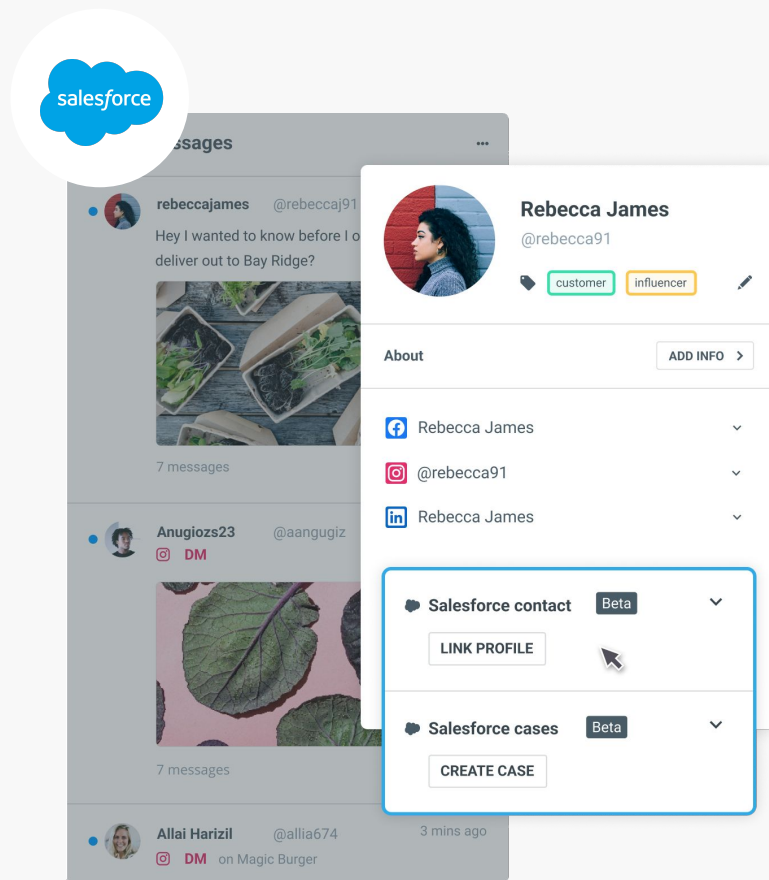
salesforce

ssages ···

rebeccajames @rebeccaj91

Hey I wanted to know before I o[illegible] deliver out to Bay Ridge?

7 messages

Anugiozs23 @aangugiz

DM

7 messages

Allai Harizil @allia674 3 mins ago

DM on Magic Burger

Rebecca James

@rebecca91

customer influencer

About

ADD INFO >

Rebecca James

@rebecca91

Rebecca James

Salesforce contact Beta

LINK PROFILE

Salesforce cases Beta

CREATE CASE